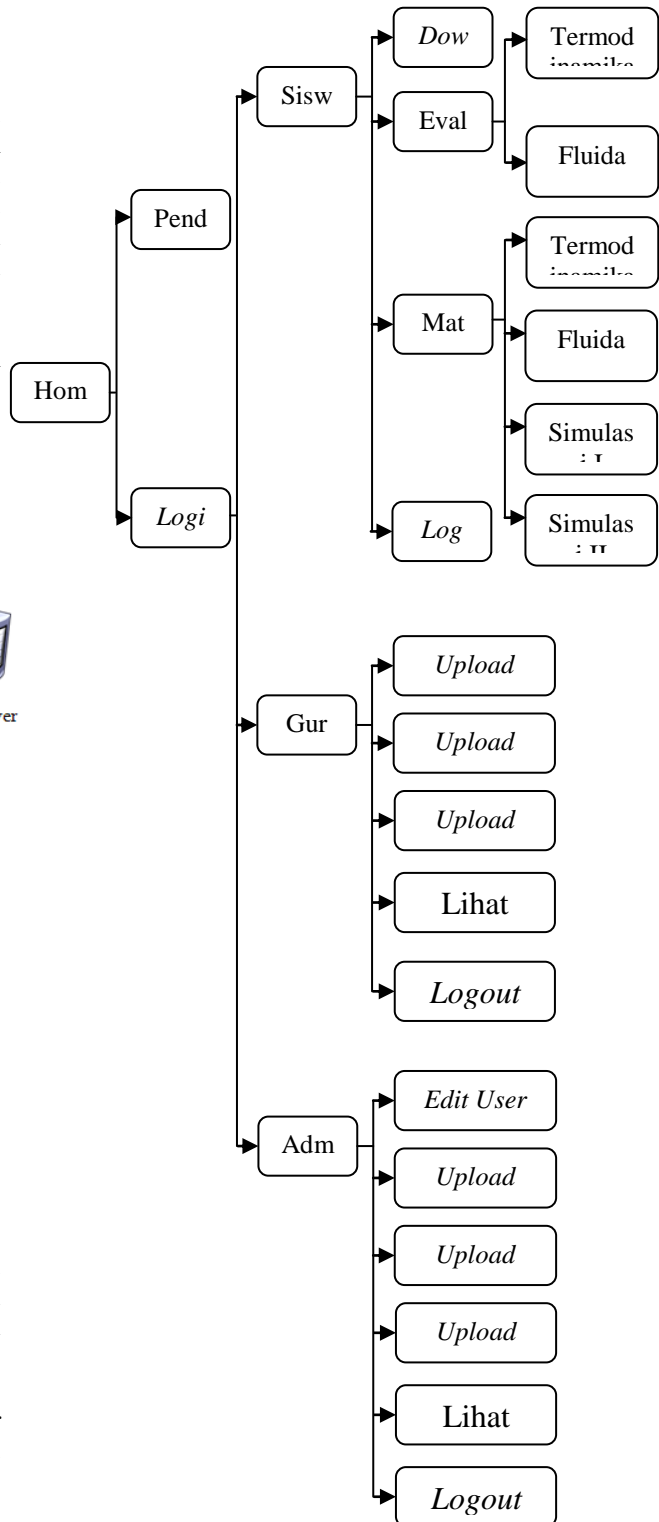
Hom

Pend

*Logi*

Sisw

*Dow*

Eval

Termod inamika

Fluida

Mat

Termod inamika

Fluida

Simulas i I

Simulas i II

*Log*

Gur

*Upload*

*Upload*

*Upload*

Lihat

*Logout*

Adm

*Edit User*

*Upload*

*Upload*

*Upload*

Lihat

*Logout*

ver